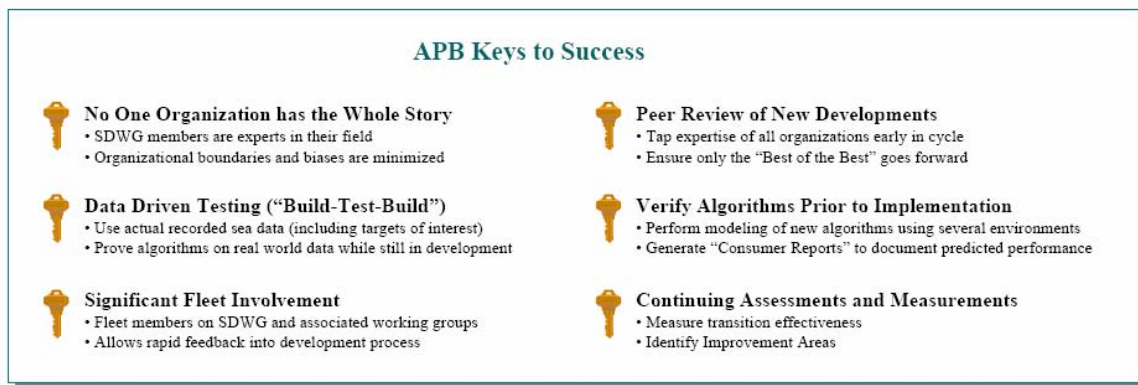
APB Keys to Success

No One Organization has the Whole Story
• SDWG members are experts in their field
• Organizational boundaries and biases are minimized

Data Driven Testing (“Build-Test-Build”)
• Use actual recorded sea data (including targets of interest)
• Prove algorithms on real world data while still in development

Significant Fleet Involvement
• Fleet members on SDWG and associated working groups
• Allows rapid feedback into development process

Peer Review of New Developments
• Tap expertise of all organizations early in cycle
• Ensure only the “Best of the Best” goes forward

Verify Algorithms Prior to Implementation
• Perform modeling of new algorithms using several environments
• Generate “Consumer Reports” to document predicted performance

Continuing Assessments and Measurements
• Measure transition effectiveness
• Identify Improvement Areas